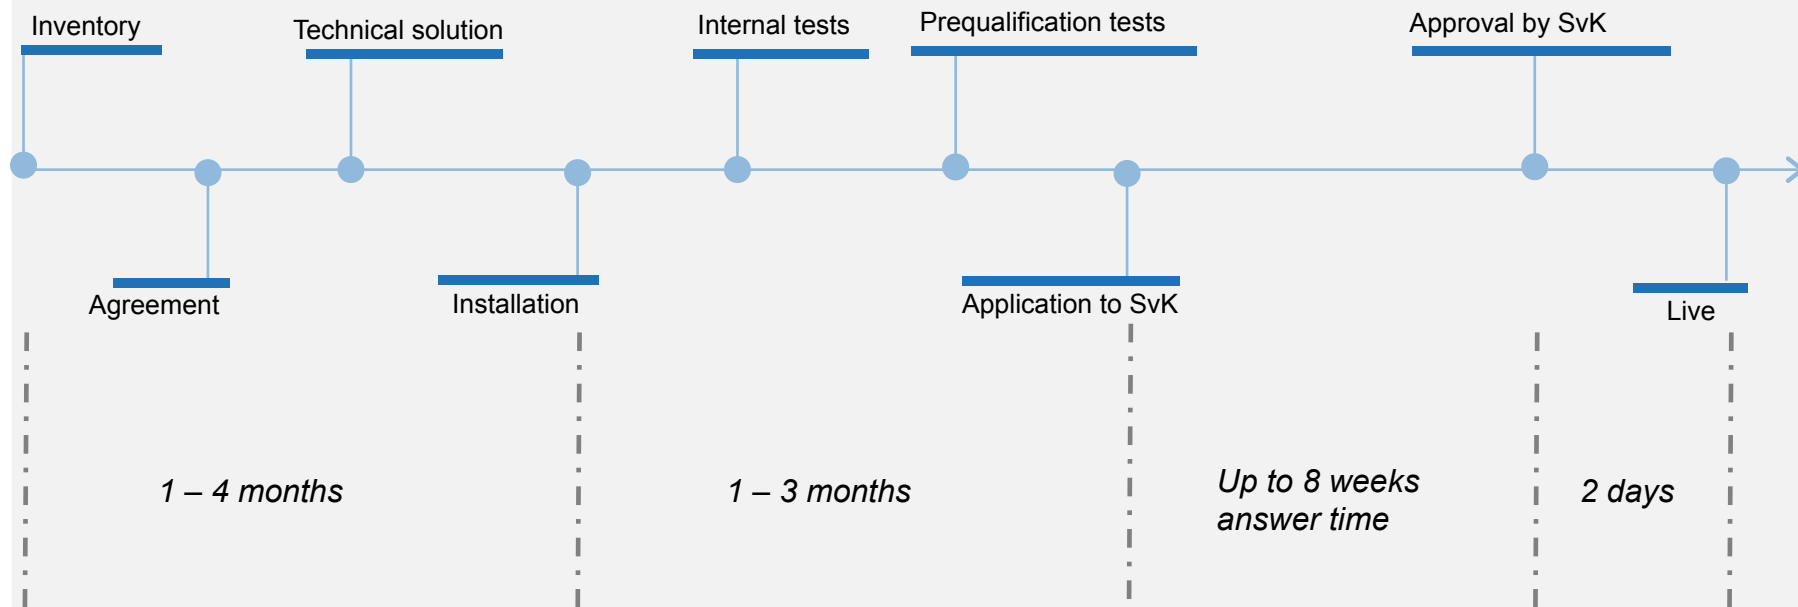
Inventory

Technical solution

Internal tests

Prequalification tests

Approval by SvK

Agreement

Installation

Application to SvK

Live

1 – 4 months

1 – 3 months

Up to 8 weeks answer time

2 days